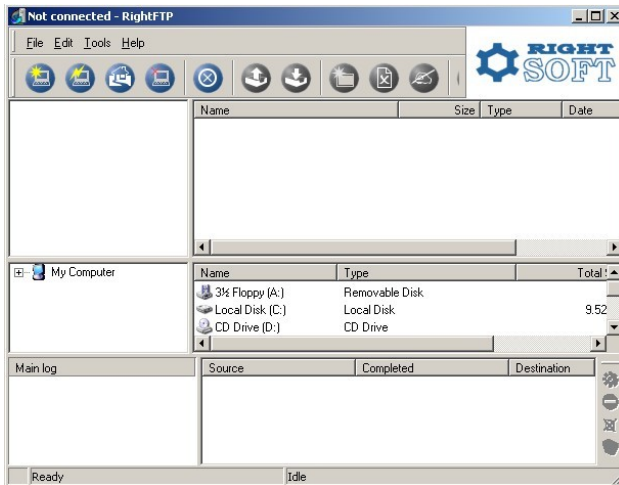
Not connected - RightFTP

File Edit Tools Help

RIGHT SOFT

| Name | Size | Type | Date |
|---|---|---|---|

My Computer

| Name | Type | Total S |
|---|---|---|
| 3½ Floppy (A:) | Removable Disk | |
| Local Disk (C:) | Local Disk | 9.52 |
| CD Drive (D:) | CD Drive | |

Main log

| Source | Completed | Destination |
|---|---|---|

Ready

Idle